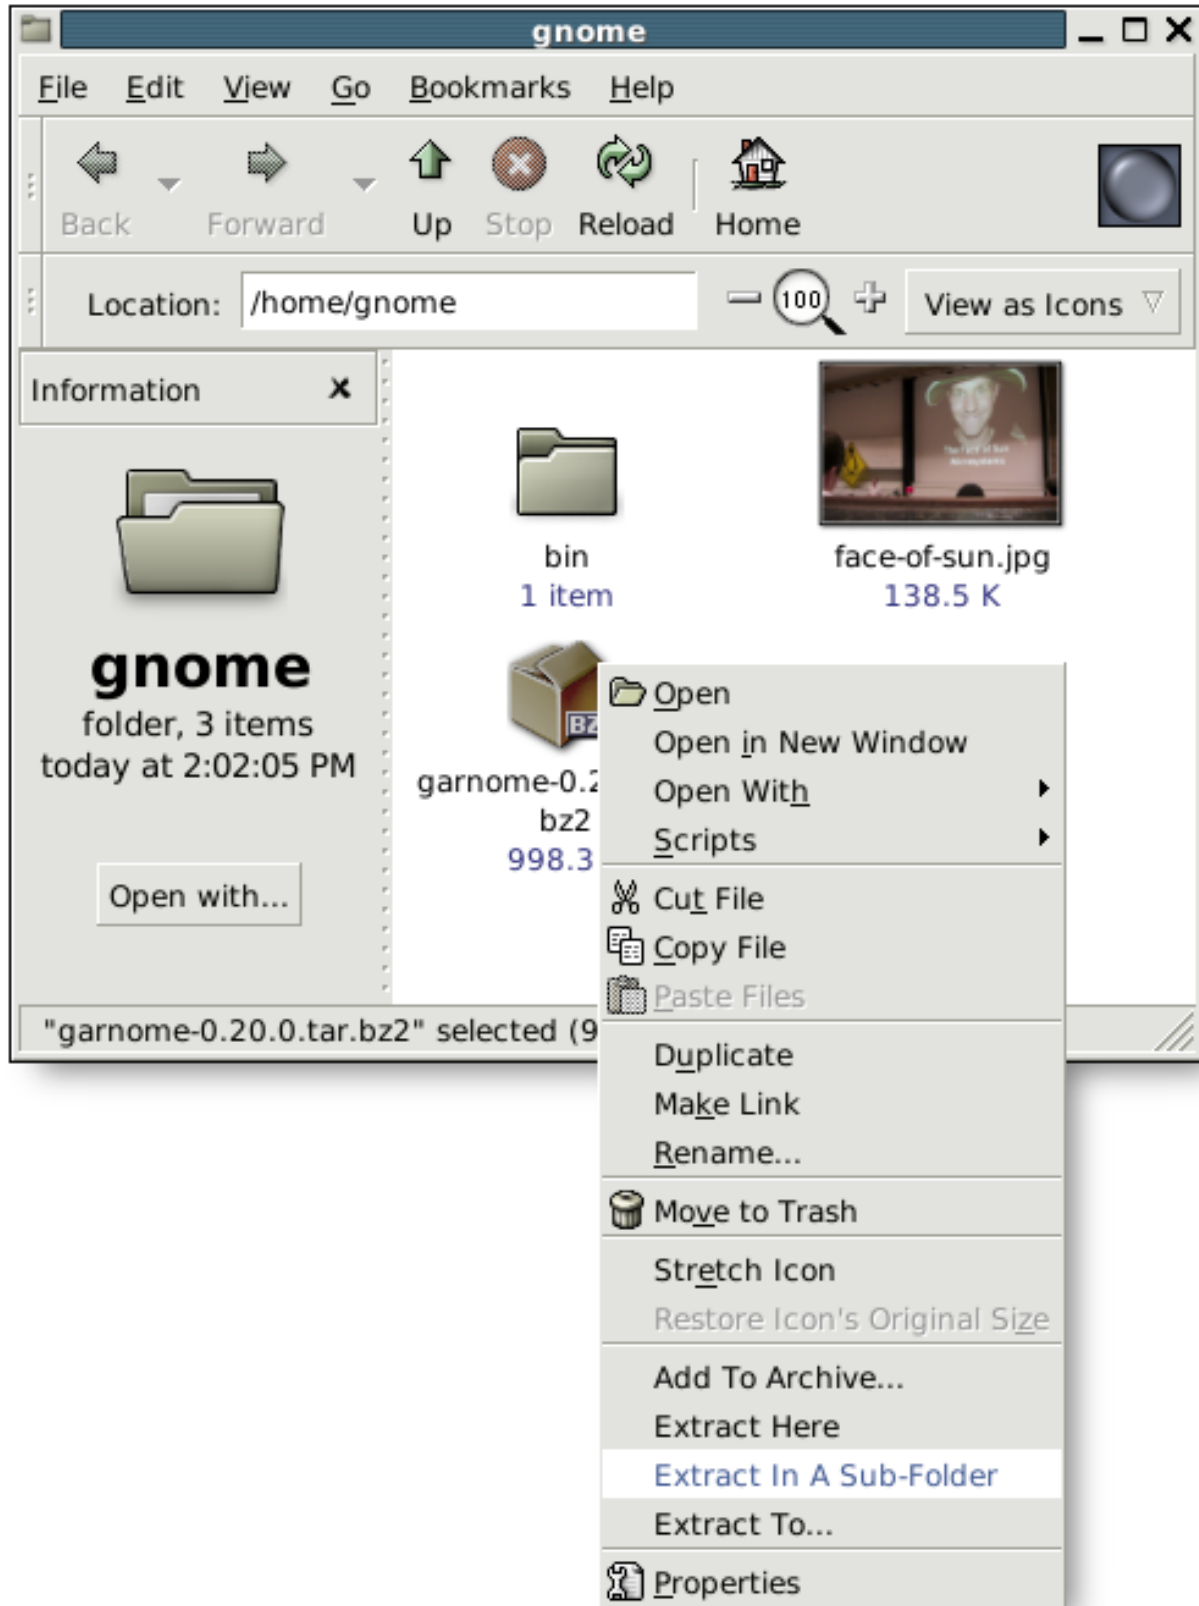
gnome

File Edit View Go Bookmarks Help

Back Forward Up Stop Reload Home

Location: /home/gnome

100

View as Icons

Information ×

gnome
folder, 3 items
today at 2:02:05 PM

Open with...

bin
1 item

face-of-sun.jpg
138.5 K

garnome-0.2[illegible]
bz2
998.3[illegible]

Open
Open in New Window
Open With
Scripts
Cut File
Copy File
Paste Files
Duplicate
Make Link
Rename...
Move to Trash
Stretch Icon
Restore Icon's Original Size
Add To Archive...
Extract Here
Extract In A Sub-Folder
Extract To...
Properties

"garnome-0.20.0.tar.bz2" selected (9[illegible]